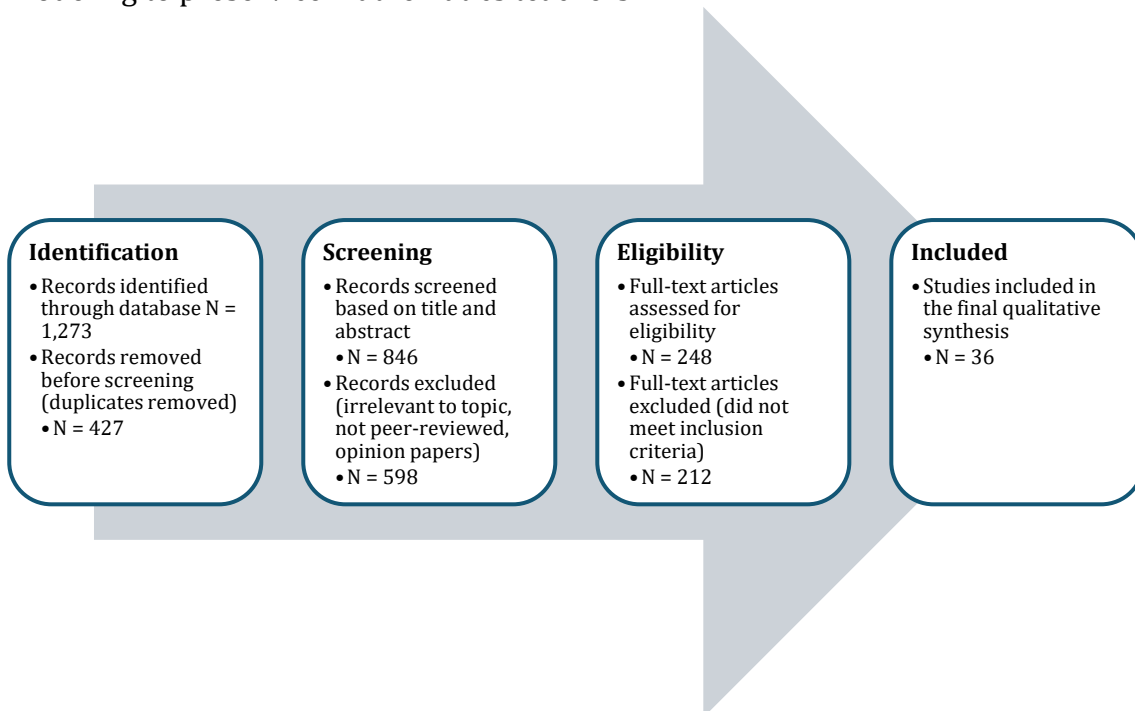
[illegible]

**Identification**
- Records identified through database N = 1,273
- Records removed before screening (duplicates removed)
  - N = 427

**Screening**
- Records screened based on title and abstract
  - N = 846
- Records excluded (irrelevant to topic, not peer-reviewed, opinion papers)
  - N = 598

**Eligibility**
- Full-text articles assessed for eligibility
  - N = 248
- Full-text articles excluded (did not meet inclusion criteria)
  - N = 212

**Included**
- Studies included in the final qualitative synthesis
  - N = 36